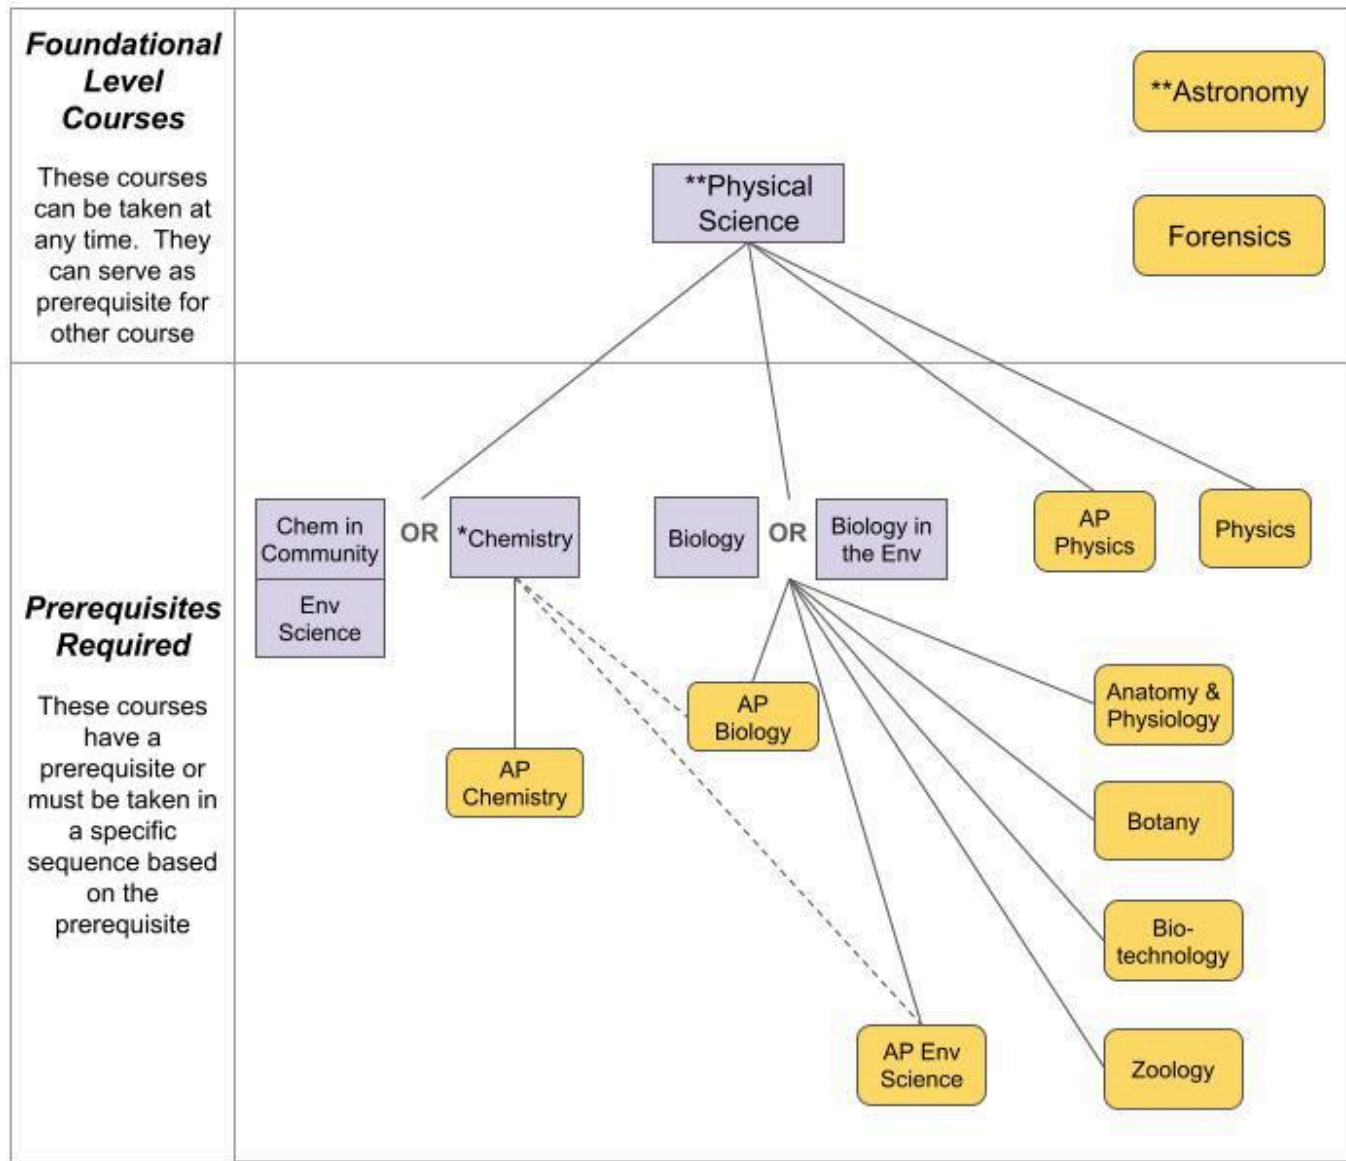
Foundational Level Courses

These courses can be taken at any time. They can serve as prerequisite for other course

**Astronomy

**Physical Science

Forensics

Prerequisites Required

These courses have a prerequisite or must be taken in a specific sequence based on the prerequisite

Chem in Community

Env Science

OR

*Chemistry

Biology

OR

Biology in the Env

AP Physics

Physics

AP Biology

Anatomy & Physiology

AP Chemistry

Botany

Bio-technology

AP Env Science

Zoology